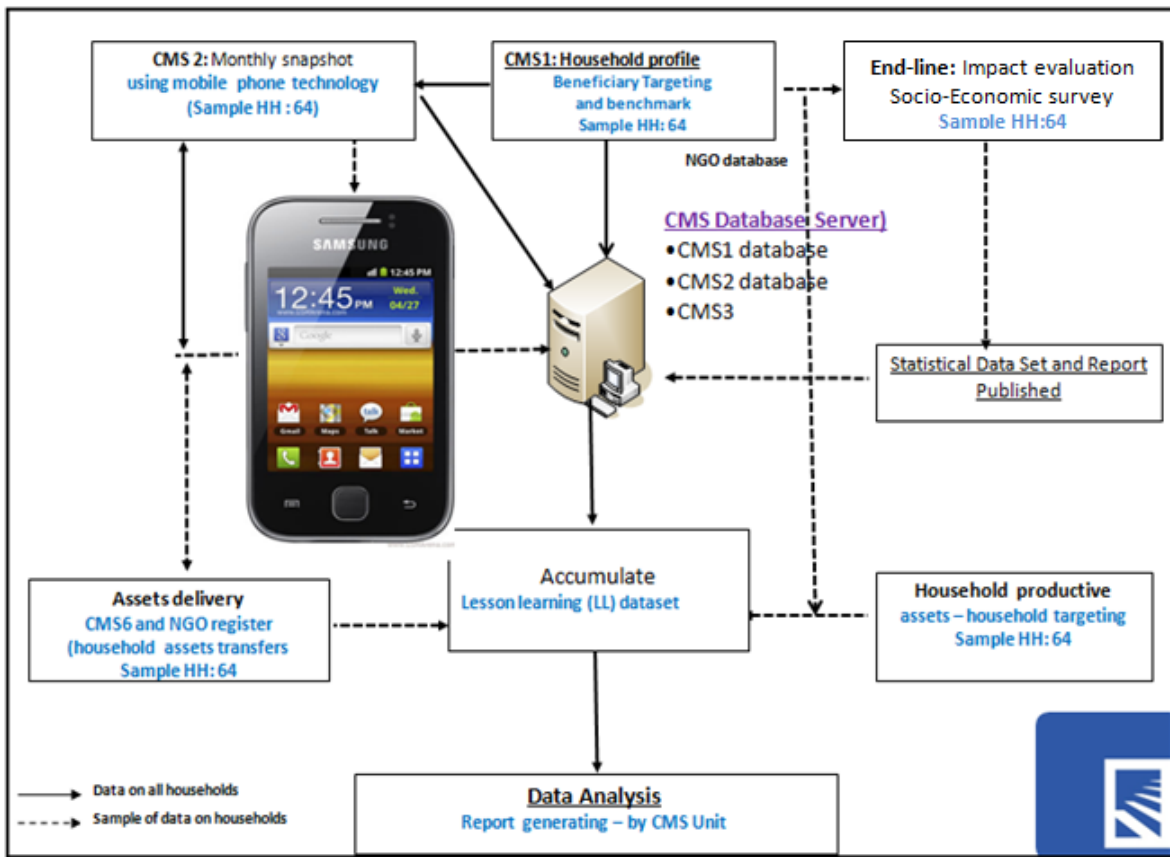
CMS 2: Monthly snapshot
using mobile phone technology
(Sample HH : 64)

CMS1: Household profile
Beneficiary Targeting
and benchmark
Sample HH: 64

End-line: Impact evaluation
Socio-Economic survey
Sample HH:64

NGO database

SAMSUNG
12:45 PM
12:45 PM
Wed.
04/27
Google
Gmail Maps Talk Market

CMS Database Server)
•CMS1 database
•CMS2 database
•CMS3

Statistical Data Set and Report Published

Accumulate
Lesson learning (LL) dataset

Assets delivery
CMS6 and NGO register
(household assets transfers
Sample HH: 64

Household productive
assets – household targeting
Sample HH: 64

Data on all households
Sample of data on households

Data Analysis
Report generating – by CMS Unit